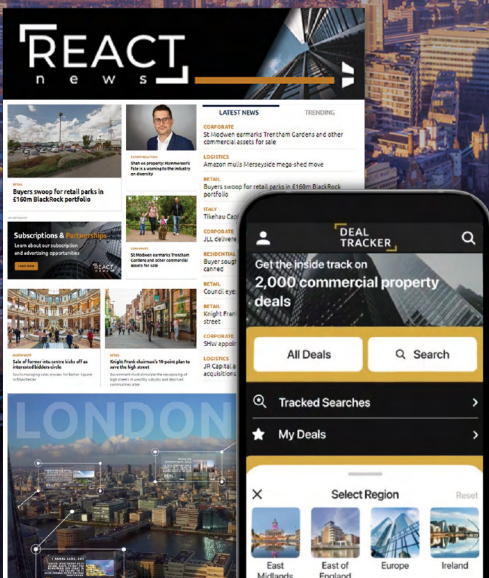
REACT
news

LATEST NEWS
TRENDING

CORPORATE
St Modwen earmarks Trentham Gardens and other commercial assets for sale

LOGISTICS
Amazon mulls Merseyside mega-shed move

RETAIL
Buyers swoop for retail parks in £160m BlackRock portfolio

ITALY
Tikehau Cap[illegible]

CORPORATE
JLL deliver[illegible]

RESIDENTIAL
Buyer soug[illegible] canned

RETAIL
Council eye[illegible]

RETAIL
Knight Fran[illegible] street

CORPORATE
SHWI appoin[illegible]

LOGISTICS
JR Capital a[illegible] acquisitions

RETAIL
Buyers swoop for retail parks in £160m BlackRock portfolio

Subscriptions & Partnerships
Learn about our subscription and advertising opportunities

REACT

CORPORATE
St Modwen earmarks Trentham Gardens and other commercial assets for sale

Sale of former into centre kicks off as interested bidders circle

Knight Frank chairman's 10-point plan to save the high street

LONDON

DEAL TRACKER
Get the inside track on 2,000 commercial property deals

All Deals
Search

Tracked Searches
My Deals

Select Region
Reset

East Midlands
East of England
Europe
Ireland